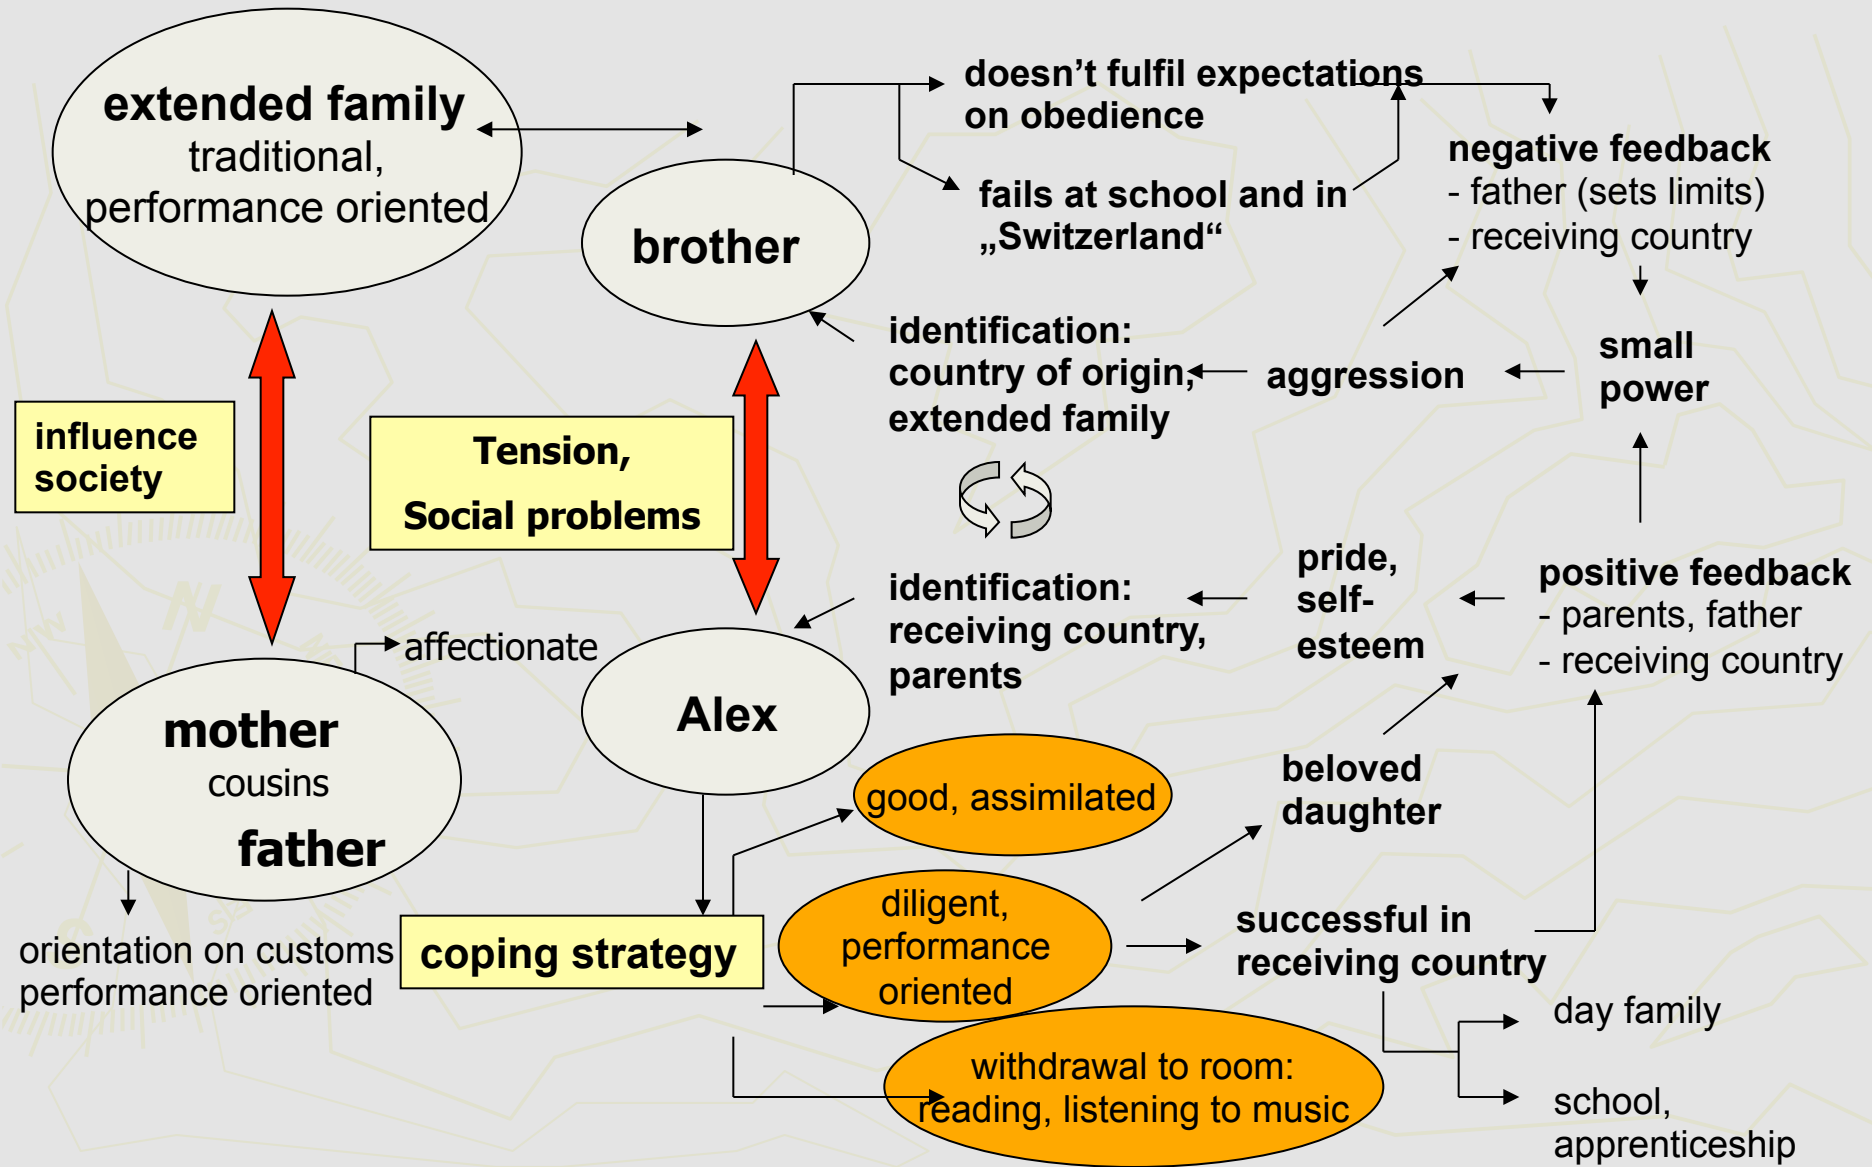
extended family
traditional,
performance oriented

brother

doesn’t fulfil expectations on obedience

fails at school and in „Switzerland“

negative feedback
- father (sets limits)
- receiving country

identification:
country of origin,
extended family

aggression

small power

influence society

Tension,
Social problems

identification:
receiving country,
parents

pride,
self-esteem

positive feedback
- parents, father
- receiving country

affectionate

mother
cousins
father

Alex

good, assimilated

beloved daughter

orientation on customs
performance oriented

coping strategy

diligent,
performance
oriented

successful in receiving country

day family

school,
apprenticeship

withdrawal to room:
reading, listening to music